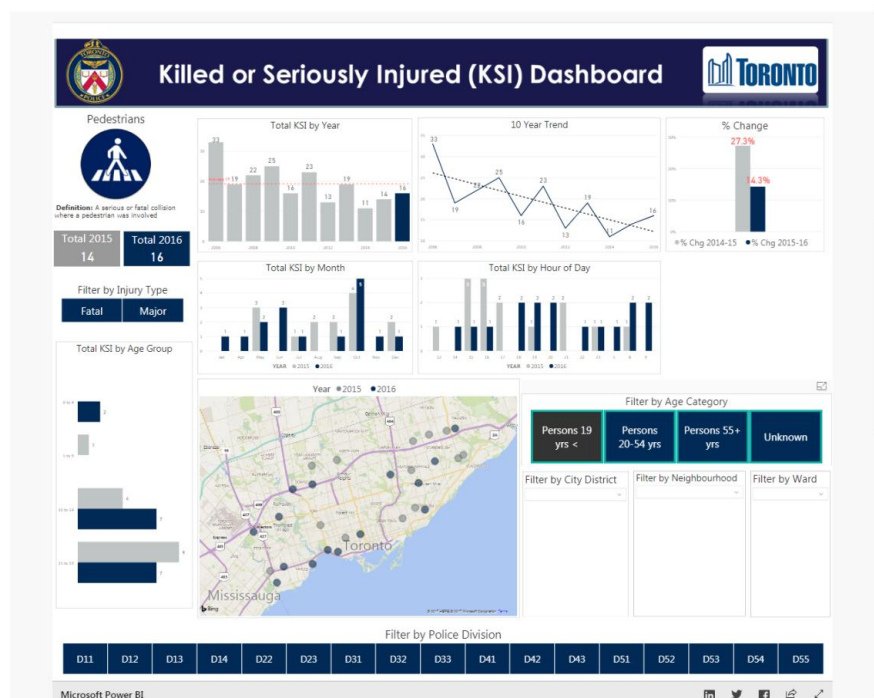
Killed or Seriously Injured (KSI) Dashboard

TORONTO

Pedestrians

Definition: A serious or fatal collision where a pedestrian was involved

Total 2015
14

Total 2016
16

Filter by Injury Type

Fatal

Major

Total KSI by Age Group

Total KSI by Year

33 19 22 25 14 23 13 19 11 14 16

10 Year Trend

33 19 22 25 16 23 13 19 11 16

% Change

27.3%

14.3%

% Chg 2014-15 % Chg 2015-16

Total KSI by Month

YEAR 2015 2016

Total KSI by Hour of Day

YEAR 2015 2016

Year 2015 2016

Toronto

Mississauga

Bing

Filter by Age Category

Persons 19 yrs <

Persons 20-54 yrs

Persons 55+ yrs

Unknown

Filter by City District

Filter by Neighbourhood

Filter by Ward

Filter by Police Division

| D11 | D12 | D13 | D14 | D22 | D23 | D31 | D32 | D33 | D41 | D42 | D43 | D51 | D52 | D53 | D54 | D55 |
|---|---|---|---|---|---|---|---|---|---|---|---|---|---|---|---|---|

Microsoft Power BI